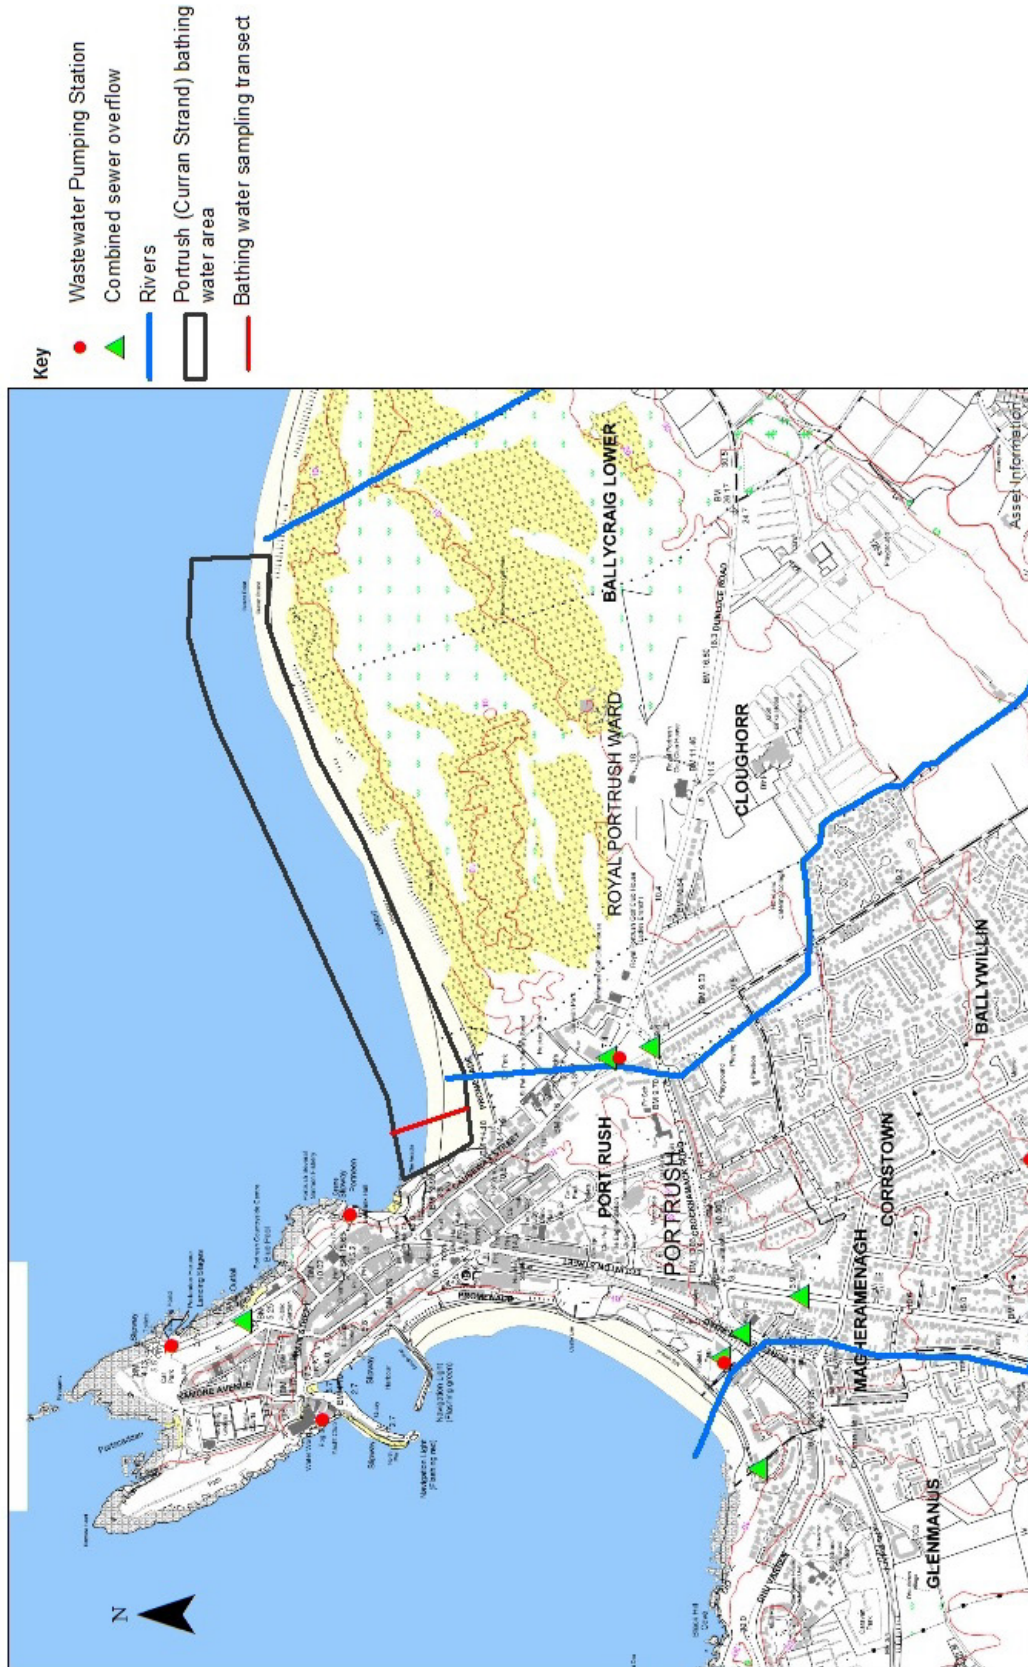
Key
Wastewater Pumping Station
Combined sewer overflow
Rivers
Portrush (Curran Strand) bathing water area
Bathing water sampling transect

N

BALLYCRAIG LOWER
ROYAL PORTRUSH WARD
CLOUGHORR
BALLYWILLIN
CORRSTOWN
MAGHERAMENAGH
GLENMANUS
PORT RUSH
PORTRUSH
DUNLUCE ROAD
KERR STREET
LANDSDOWNE ROAD
CAUSEWAY STREET
CROMORE ROAD
RAMORE AVENUE
Navigation Light
Slipway
Harbour
Landing Stages
Outfall
Asset Information